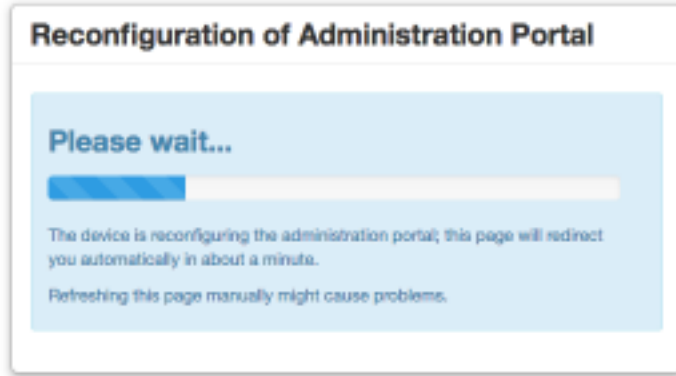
Reconfiguration of Administration Portal

Please wait...

The device is reconfiguring the administration portal; this page will redirect you automatically in about a minute.

Refreshing this page manually might cause problems.